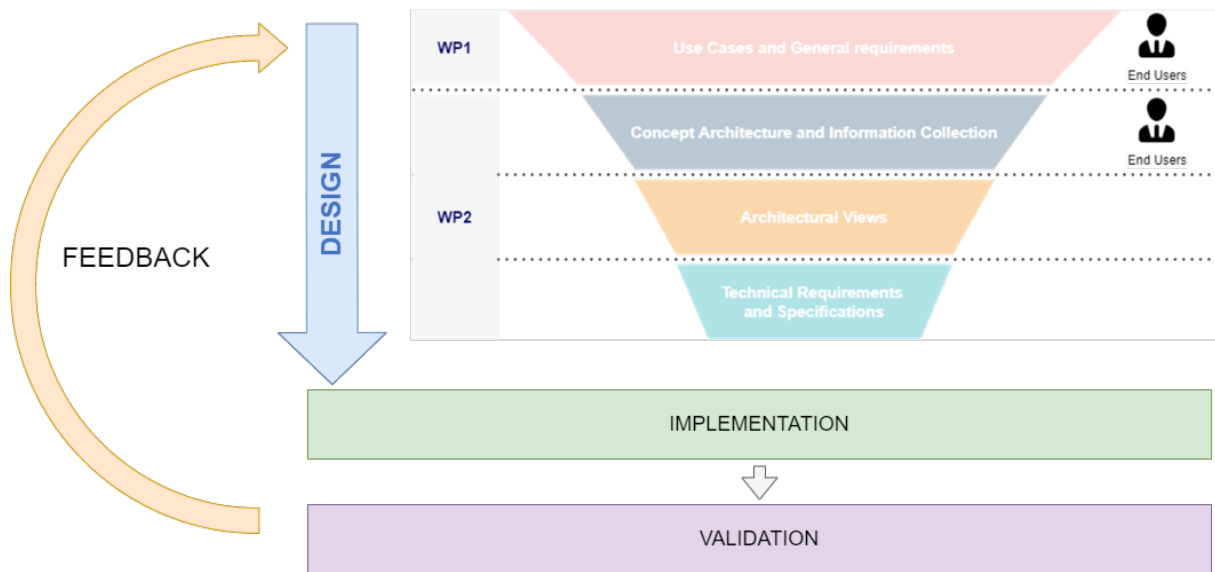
FEEDBACK

DESIGN

WP1

Use Cases and General requirements

End Users

WP2

Concept Architecture and Information Collection

End Users

Architectural Views

Technical Requirements and Specifications

IMPLEMENTATION

VALIDATION